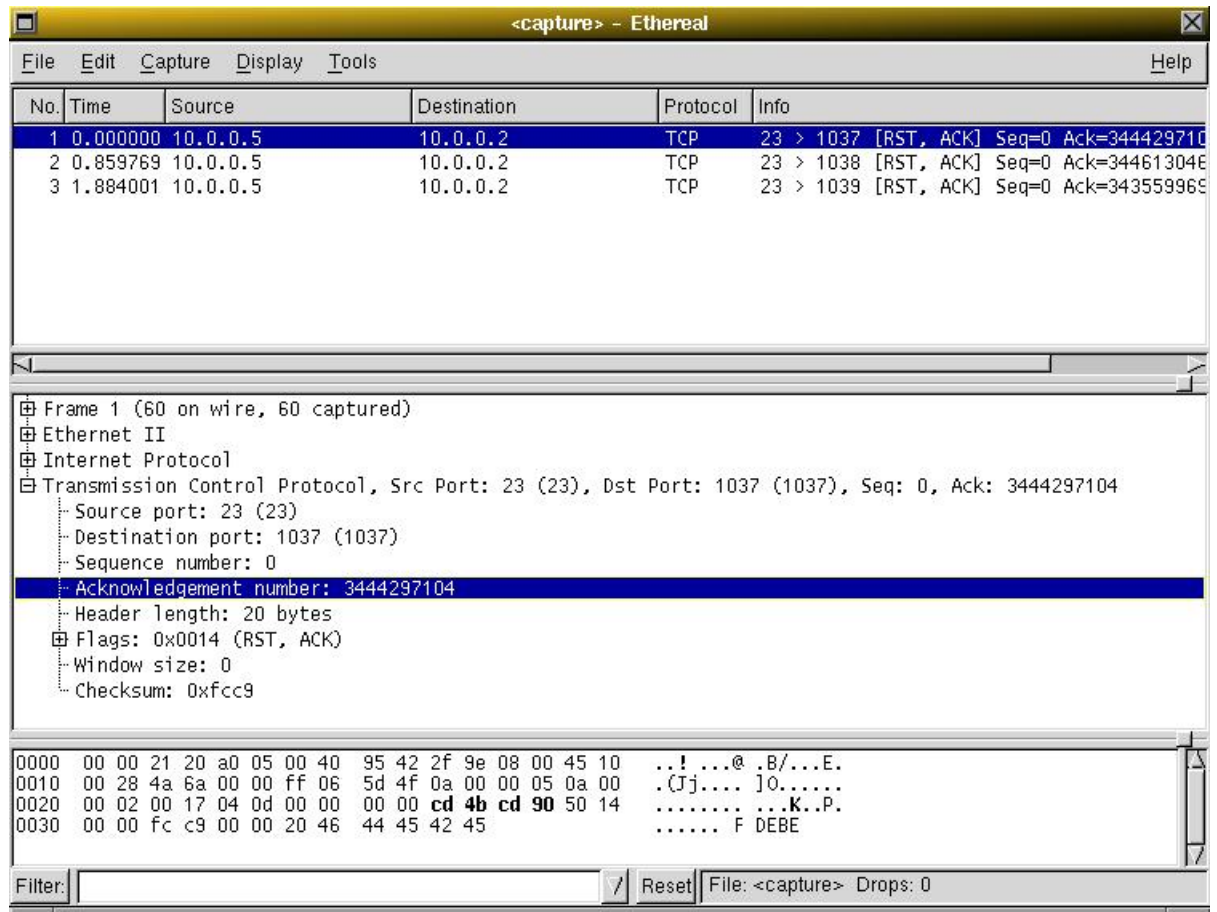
<capture> - Ethereal

File Edit Capture Display Tools Help

| No. | Time | Source | Destination | Protocol | Info |
|---|---|---|---|---|---|
| 1 | 0.000000 | 10.0.0.5 | 10.0.0.2 | TCP | 23 > 1037 [RST, ACK] Seq=0 Ack=344429710 |
| 2 | 0.859769 | 10.0.0.5 | 10.0.0.2 | TCP | 23 > 1038 [RST, ACK] Seq=0 Ack=34461304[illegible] |
| 3 | 1.884001 | 10.0.0.5 | 10.0.0.2 | TCP | 23 > 1039 [RST, ACK] Seq=0 Ack=34355996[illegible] |

Frame 1 (60 on wire, 60 captured)
Ethernet II
Internet Protocol
Transmission Control Protocol, Src Port: 23 (23), Dst Port: 1037 (1037), Seq: 0, Ack: 3444297104
Source port: 23 (23)
Destination port: 1037 (1037)
Sequence number: 0
Acknowledgement number: 3444297104
Header length: 20 bytes
Flags: 0x0014 (RST, ACK)
Window size: 0
Checksum: 0xfcc9

0000 00 00 21 20 a0 05 00 40 95 42 2f 9e 08 00 45 10 ..! ...@ .B/...E.
0010 00 28 4a 6a 00 00 ff 06 5d 4f 0a 00 00 05 0a 00 .(Jj.... ]O......
0020 00 02 00 17 04 0d 00 00 00 00 cd 4b cd 90 50 14 ........ ...K..P.
0030 00 00 fc c9 00 00 20 46 44 45 42 45 ...... F DEBE

Filter: Reset File: <capture> Drops: 0